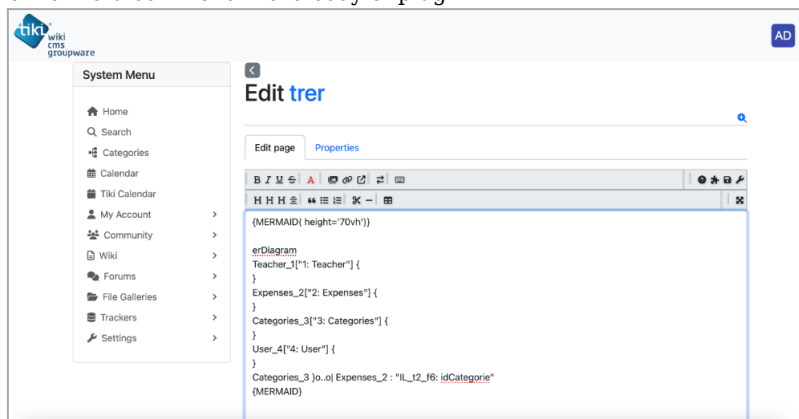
tiki wiki cms groupware

AD

System Menu

Home
Search
Categories
Calendar
Tiki Calendar
My Account
Community
Wiki
Forums
File Galleries
Trackers
Settings

Edit trer

Edit page
Properties

B I U S A
H H H

{MERMAID( height='70vh')}

erDiagram
Teacher_1["1: Teacher"] {
}
Expenses_2["2: Expenses"] {
}
Categories_3["3: Categories"] {
}
User_4["4: User"] {
}
Categories_3 }o..o| Expenses_2 : "IL_t2_f6: idCategorie"
{MERMAID}